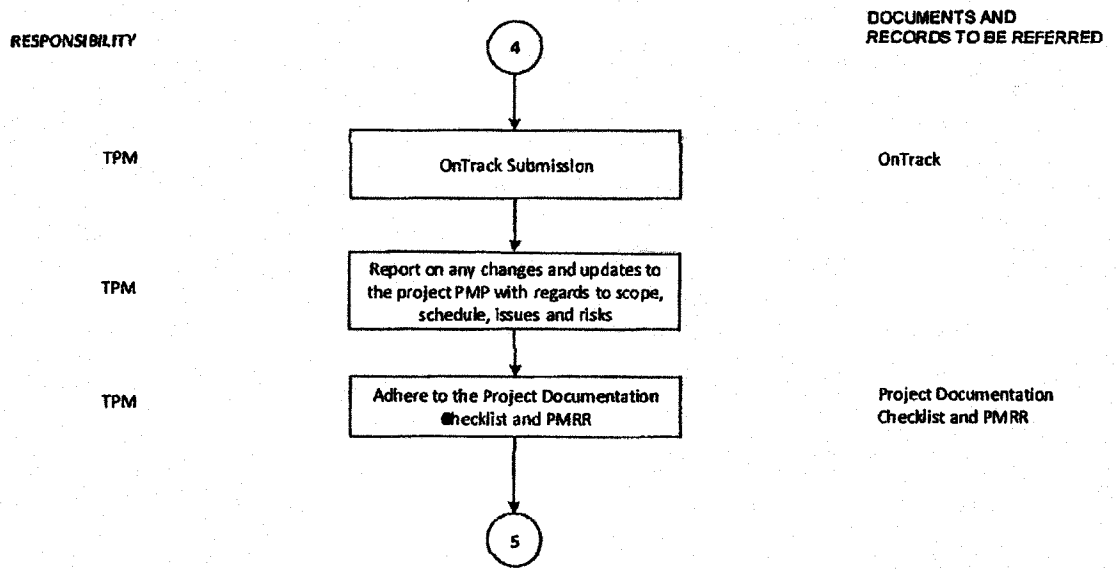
RESPONSIBILITY

4

DOCUMENTS AND RECORDS TO BE REFERRED

TPM

OnTrack Submission

OnTrack

TPM

Report on any changes and updates to the project PMP with regards to scope, schedule, issues and risks

TPM

Adhere to the Project Documentation Checklist and PMRR

Project Documentation Checklist and PMRR

5